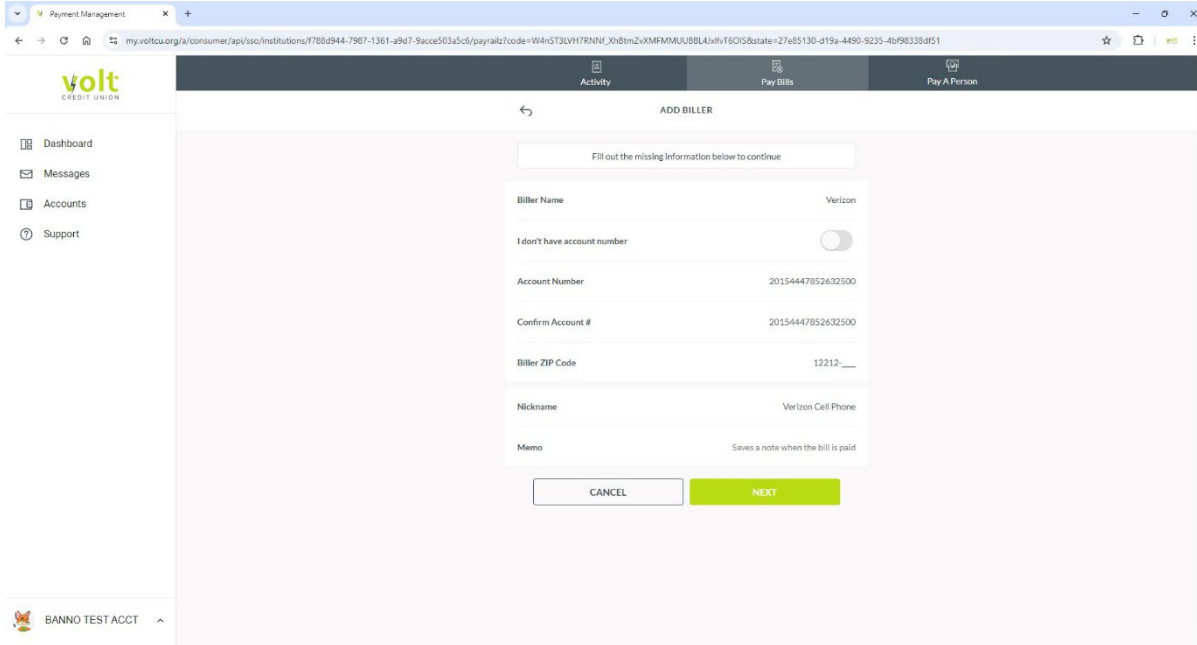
Payment Management

my.voltcu.org/a/consumer/api/sso/institutions/f788d944-7987-1361-a9d7-9acce503a5c6/payrailz?code=W4nST3LVH7RNNf_XhBtmZvXMFMMUU8BL4JxlfvT6OIS&state=27e85130-d19a-4490-9235-4bf98338df51

volt
CREDIT UNION

Dashboard
Messages
Accounts
Support

Activity
Pay Bills
Pay A Person

ADD BILLER

Fill out the missing information below to continue

Biller Name
Verizon

I don't have account number

Account Number
20154447852632500

Confirm Account #
20154447852632500

Biller ZIP Code
12212-___

Nickname
Verizon Cell Phone

Memo
Saves a note when the bill is paid

CANCEL
NEXT

BANNO TEST ACCT